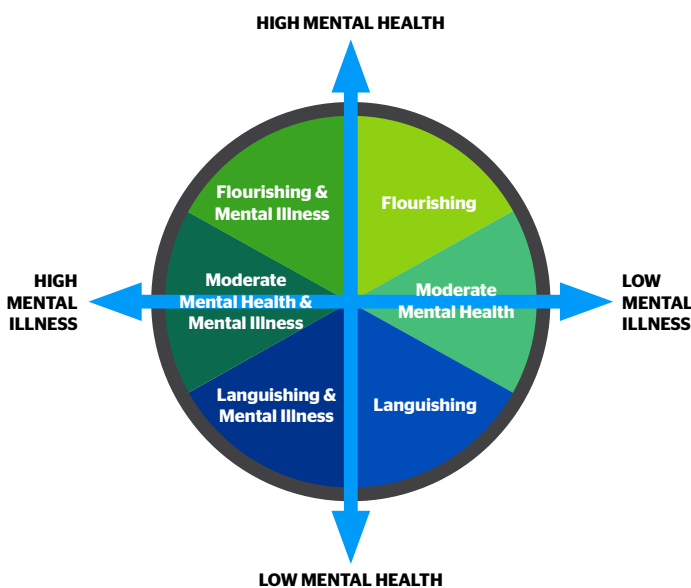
HIGH MENTAL HEALTH

HIGH MENTAL ILLNESS

LOW MENTAL ILLNESS

Flourishing & Mental Illness

Flourishing

Moderate Mental Health & Mental Illness

Moderate Mental Health

Languishing & Mental Illness

Languishing

LOW MENTAL HEALTH